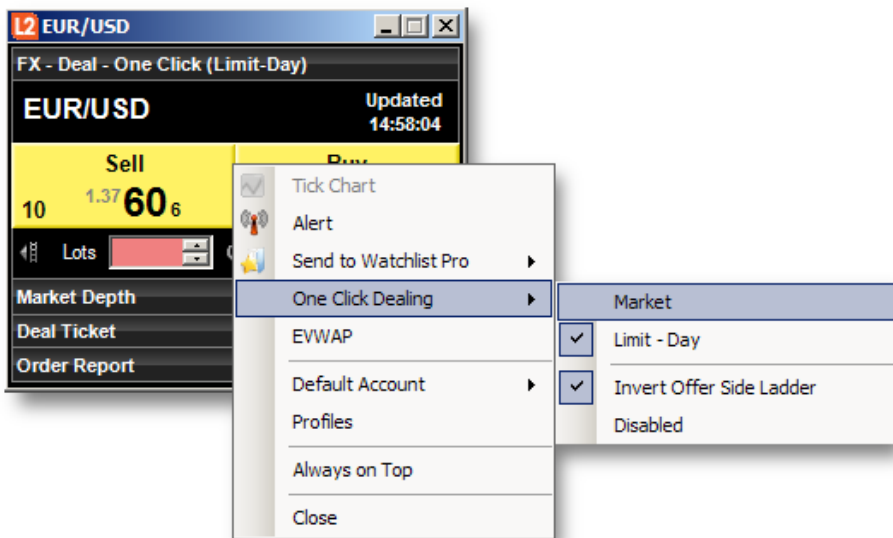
L2 EUR/USD

FX - Deal - One Click (Limit-Day)

EUR/USD

Updated 14:58:04

Sell

10 1.37 60 6

Buy

Lots

Market Depth

Deal Ticket

Order Report

Tick Chart

Alert

Send to Watchlist Pro

One Click Dealing

EVWAP

Default Account

Profiles

Always on Top

Close

Market

Limit - Day

Invert Offer Side Ladder

Disabled